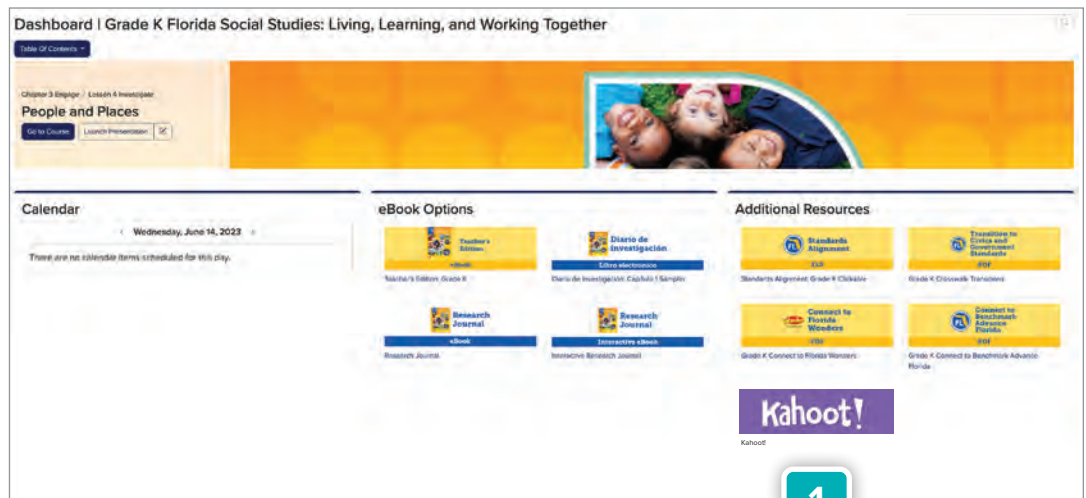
Dashboard | Grade K Florida Social Studies: Living, Learning, and Working Together

Table Of Contents

Chapter 3 Engage Lesson 4 Investigate
People and Places
Go to Course Launch Presentation

Calendar
Wednesday, June 14, 2023
There are no calendar items scheduled for this day.

eBook Options
Teacher's Edition
eBook
Teacher's Edition, Grade K
Diario de investigación
Libro electrónico
Diario de Investigación: Capítulo 1 Sample
Research Journal
eBook
Research Journal
Research Journal
Interactive eBook
Interactive Research Journal

Additional Resources
Standards Alignment
XLS
Standards Alignment: Grade K Clickable
Transition to Civics and Government Standards
PDF
Grade K Crosswalk Transitions
Connect to Florida Wonders
PDF
Grade K Connect to Florida Wonders
Connect to Benchmark Advance Florida
PDF
Grade K Connect to Benchmark Advance Florida
Kahoot!
Kahoot!

1